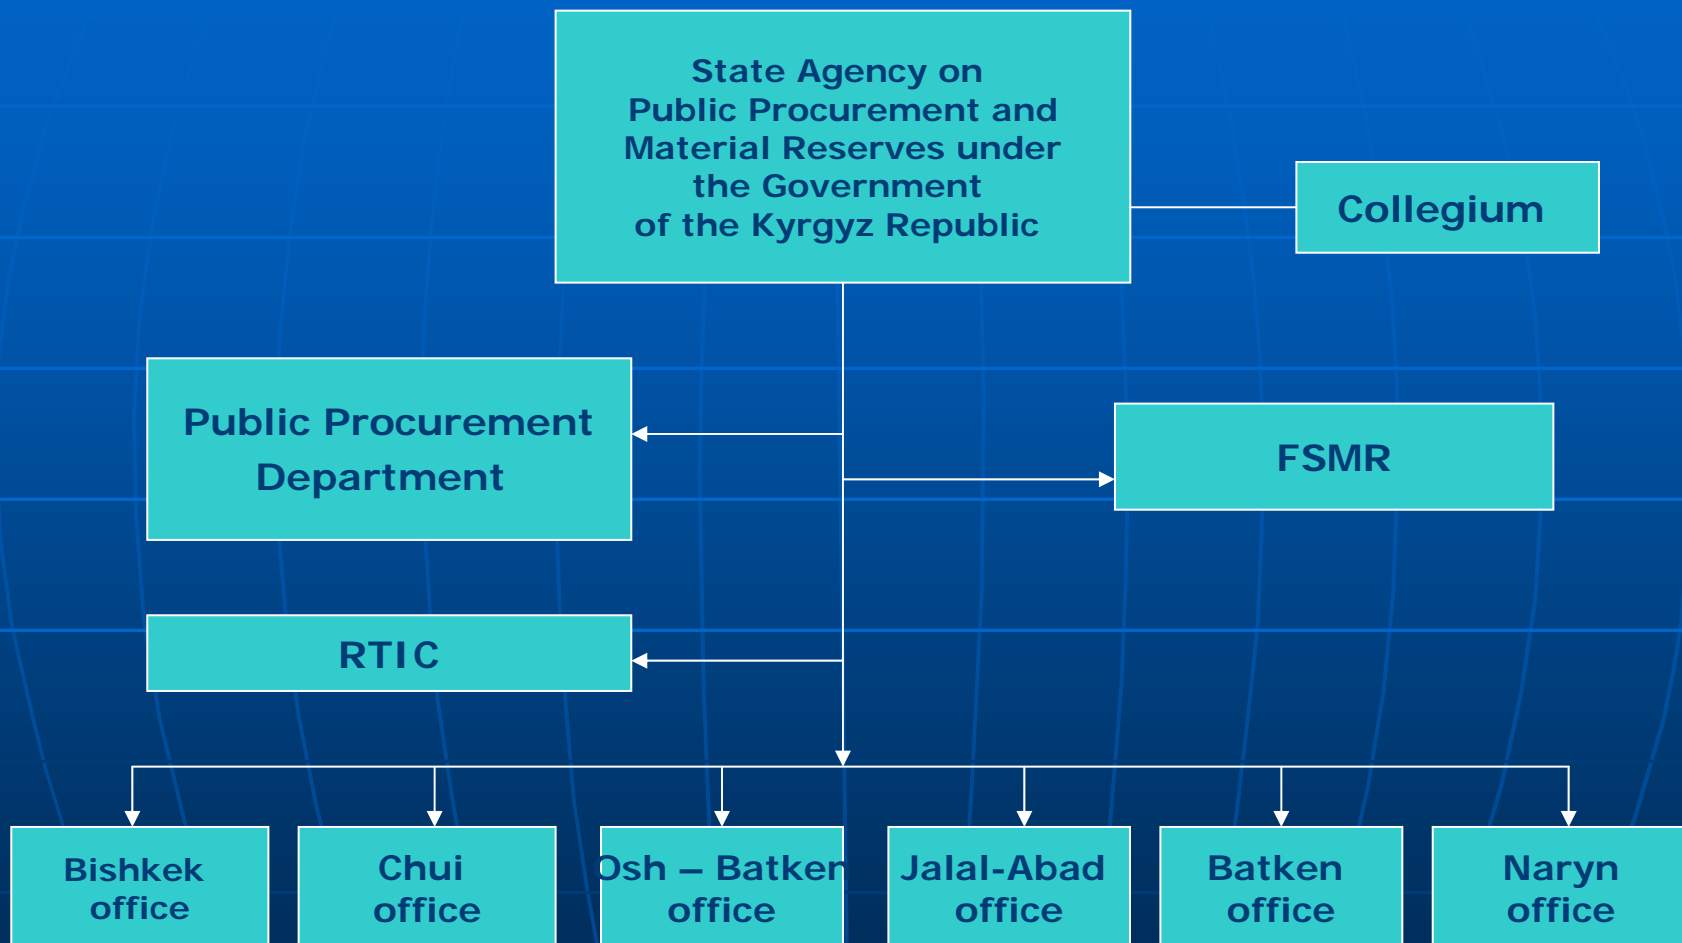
State Agency on Public Procurement and Material Reserves under the Government of the Kyrgyz Republic

Collegium

Public Procurement Department

FSMR

RTIC

Bishkek office

Chui office

Osh – Batken office

Jalal-Abad office

Batken office

Naryn office